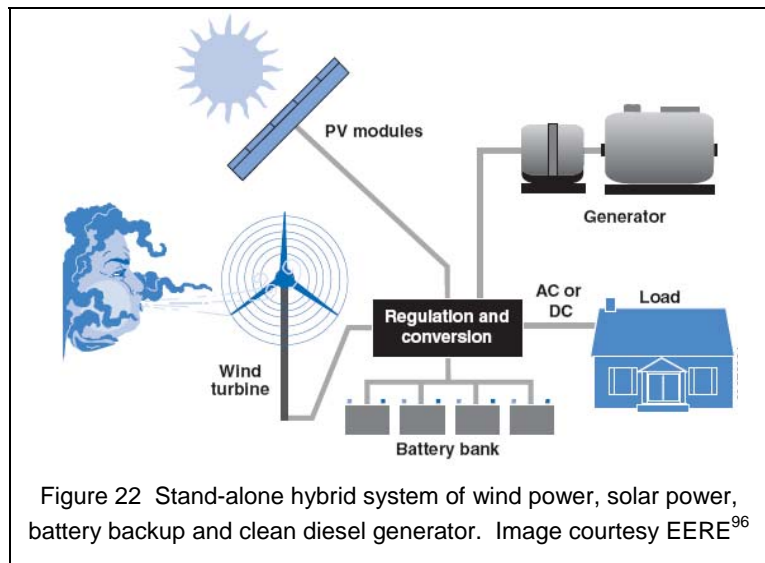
PV modules

Generator

AC or DC

Load

Regulation and conversion

Wind turbine

Battery bank

Figure 22 Stand-alone hybrid system of wind power, solar power, battery backup and clean diesel generator. Image courtesy EERE$^{96}$